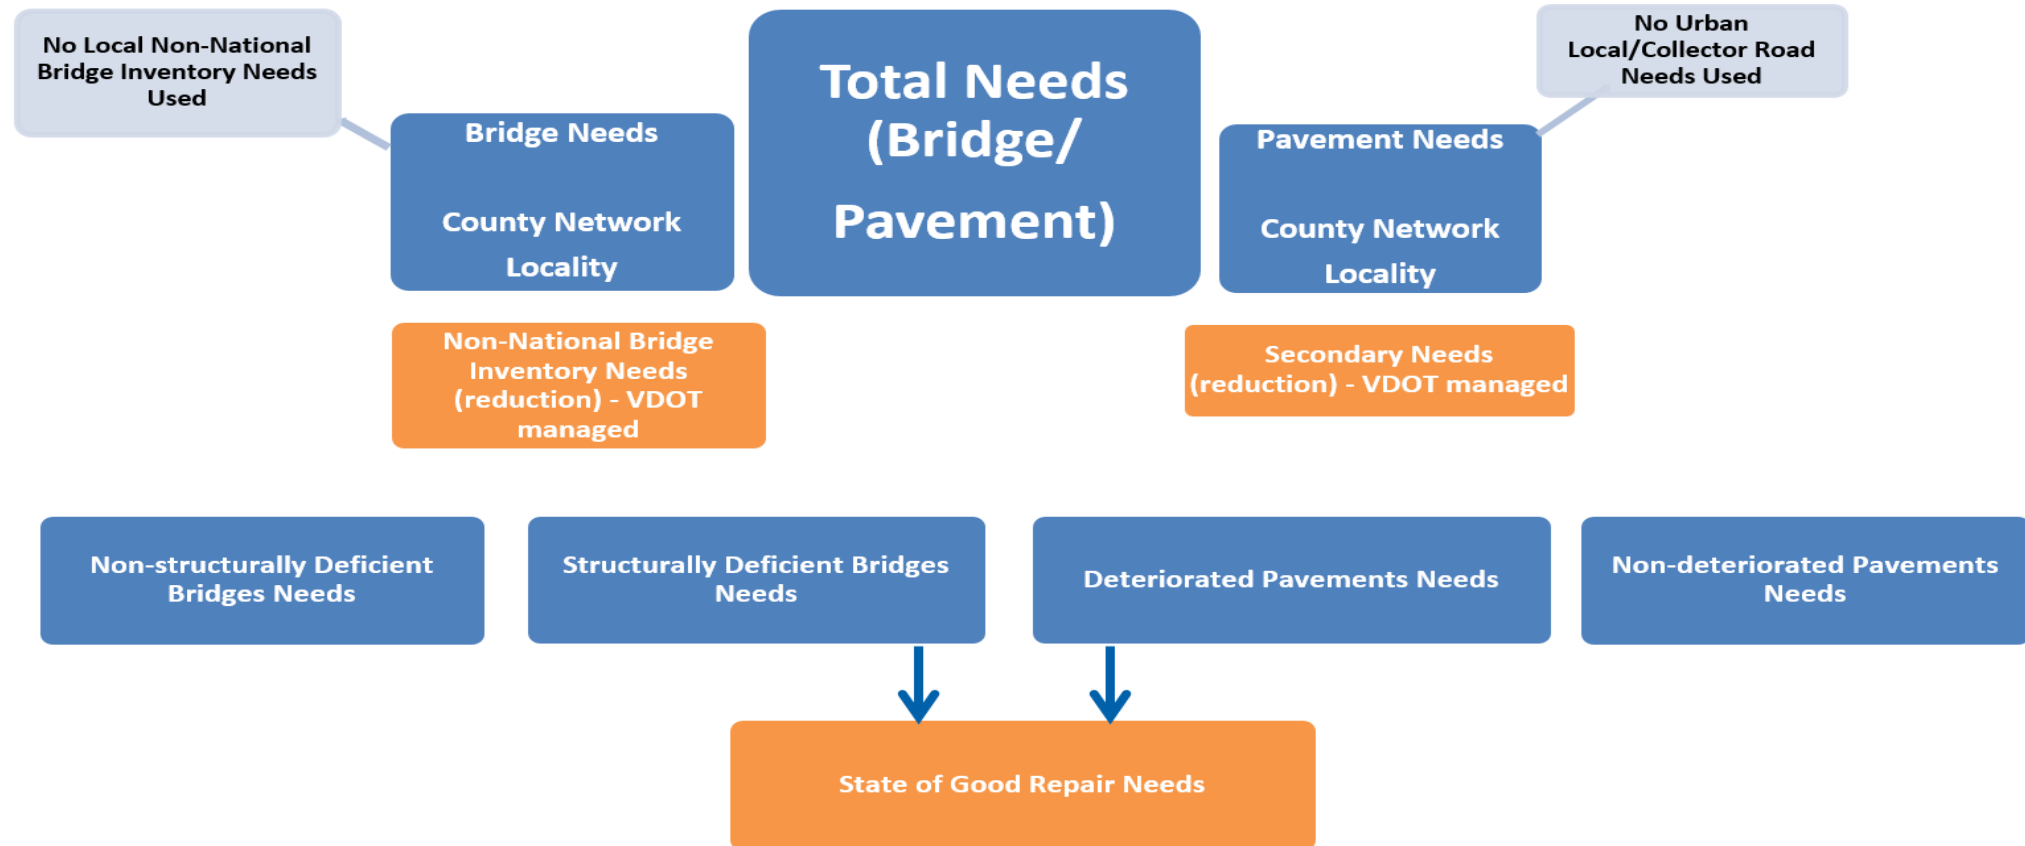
No Local Non-National Bridge Inventory Needs Used

Bridge Needs

County Network

Locality

Total Needs (Bridge/ Pavement)

No Urban Local/Collector Road Needs Used

Pavement Needs

County Network

Locality

Non-National Bridge Inventory Needs (reduction) - VDOT managed

Secondary Needs (reduction) - VDOT managed

Non-structurally Deficient Bridges Needs

Structurally Deficient Bridges Needs

Deteriorated Pavements Needs

Non-deteriorated Pavements Needs

State of Good Repair Needs